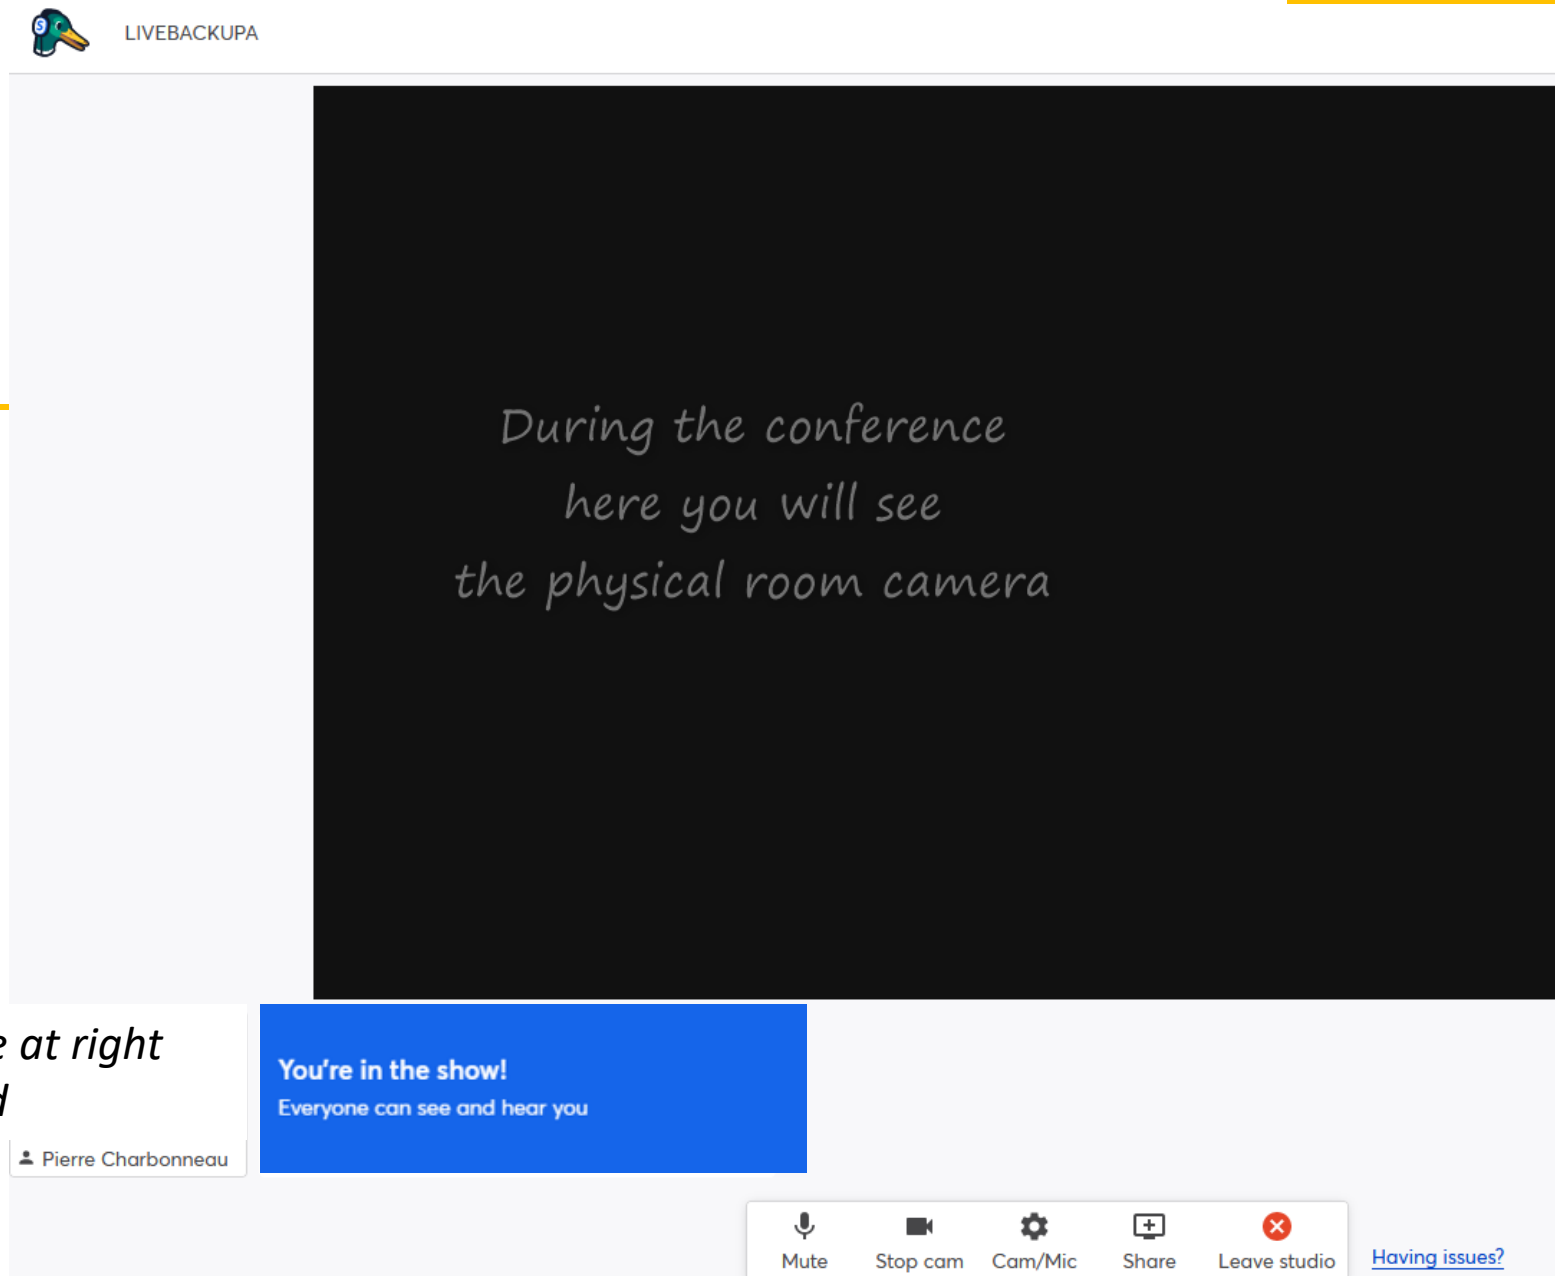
LIVEBACKUPA

During the conference
here you will see
the physical room camera

e at right
d

Pierre Charbonneau

You're in the show!
Everyone can see and hear you

Mute
Stop cam
Cam/Mic
Share
Leave studio
Having issues?